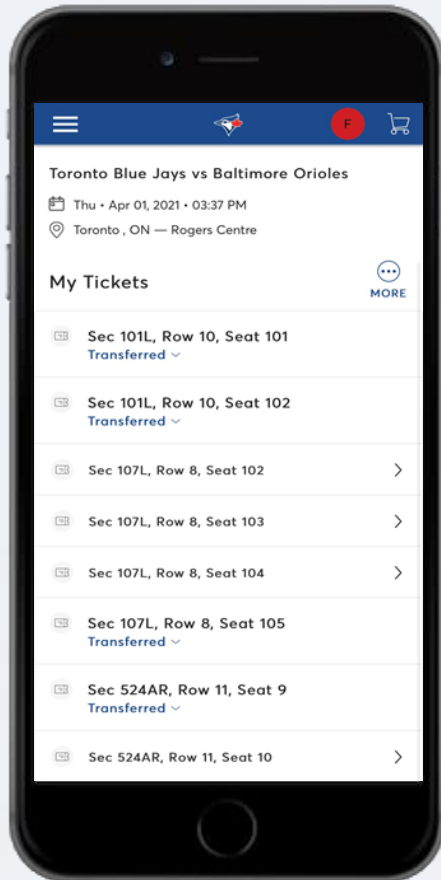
F

Toronto Blue Jays vs Baltimore Orioles

Thu • Apr 01, 2021 • 03:37 PM

Toronto , ON — Rogers Centre

My Tickets

MORE

Sec 101L, Row 10, Seat 101
Transferred

Sec 101L, Row 10, Seat 102
Transferred

Sec 107L, Row 8, Seat 102

Sec 107L, Row 8, Seat 103

Sec 107L, Row 8, Seat 104

Sec 107L, Row 8, Seat 105
Transferred

Sec 524AR, Row 11, Seat 9
Transferred

Sec 524AR, Row 11, Seat 10